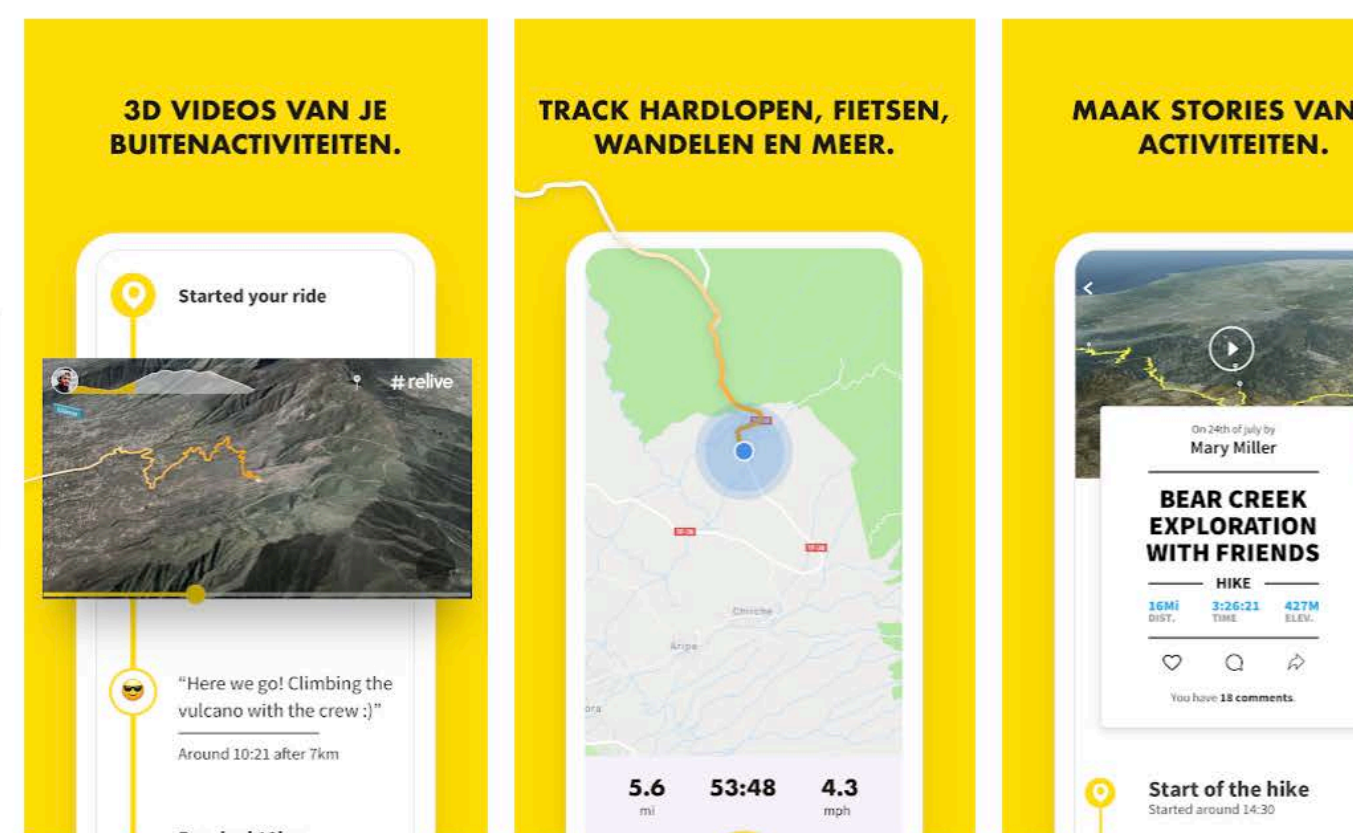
3D VIDEOS VAN JE BUITENACTIVITEITEN.

Started your ride

#relive

"Here we go! Climbing the vulcano with the crew :)"

Around 10:21 after 7km

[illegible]

TRACK HARDLOPEN, FIETSEN, WANDELEN EN MEER.

Chirche

Arico

5.6
mi

53:48

4.3
mph

MAAK STORIES VAN
ACTIVITEITEN.

On 24th of july by
Mary Miller

BEAR CREEK EXPLORATION WITH FRIENDS

HIKE

16Mi
DIST.

3:26:21
TIME

427M
ELEV.

You have 18 comments.

Start of the hike
Started around 14:30